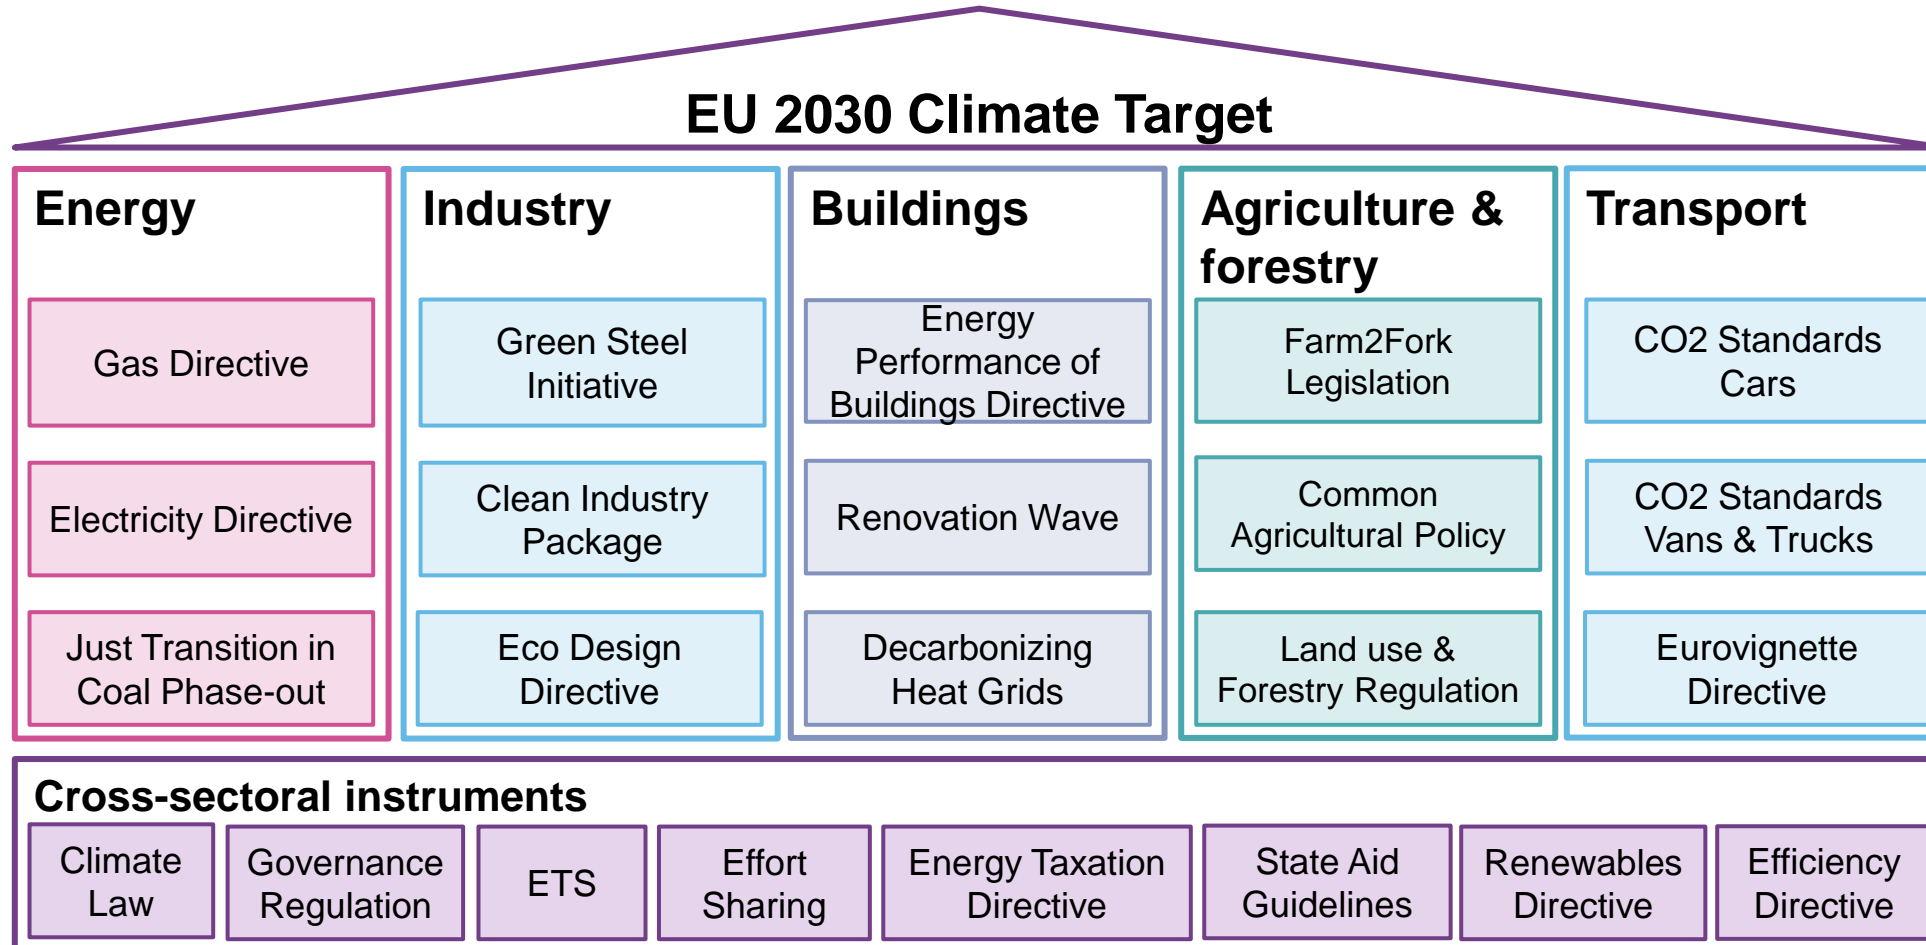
EU 2030 Climate Target

Energy

Gas Directive

Electricity Directive

Just Transition in Coal Phase-out

Industry

Green Steel Initiative

Clean Industry Package

Eco Design Directive

Buildings

Energy Performance of Buildings Directive

Renovation Wave

Decarbonizing Heat Grids

Agriculture & forestry

Farm2Fork Legislation

Common Agricultural Policy

Land use & Forestry Regulation

Transport

CO2 Standards Cars

CO2 Standards Vans & Trucks

Eurovignette Directive

Cross-sectoral instruments

Climate Law

Governance Regulation

ETS

Effort Sharing

Energy Taxation Directive

State Aid Guidelines

Renewables Directive

Efficiency Directive